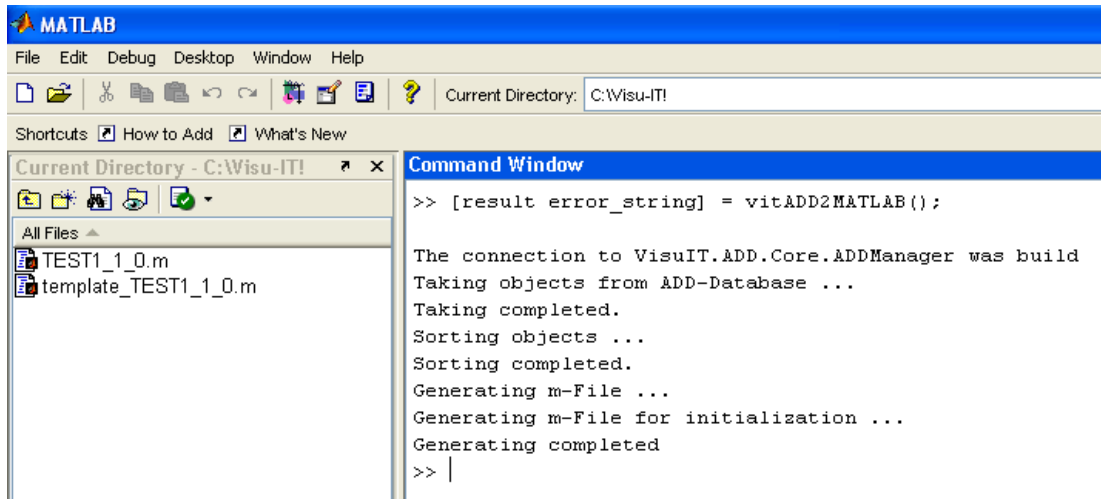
MATLAB

File Edit Debug Desktop Window Help

Current Directory: C:\Visu-IT!

Shortcuts How to Add What's New

Current Directory - C:\Visu-IT!

All Files

TEST1_1_0.m
template_TEST1_1_0.m

Command Window

>> [result error_string] = vitADD2MATLAB();

The connection to VisuIT.ADD.Core.ADDManager was build
Taking objects from ADD-Database ...
Taking completed.
Sorting objects ...
Sorting completed.
Generating m-File ...
Generating m-File for initialization ...
Generating completed
>>